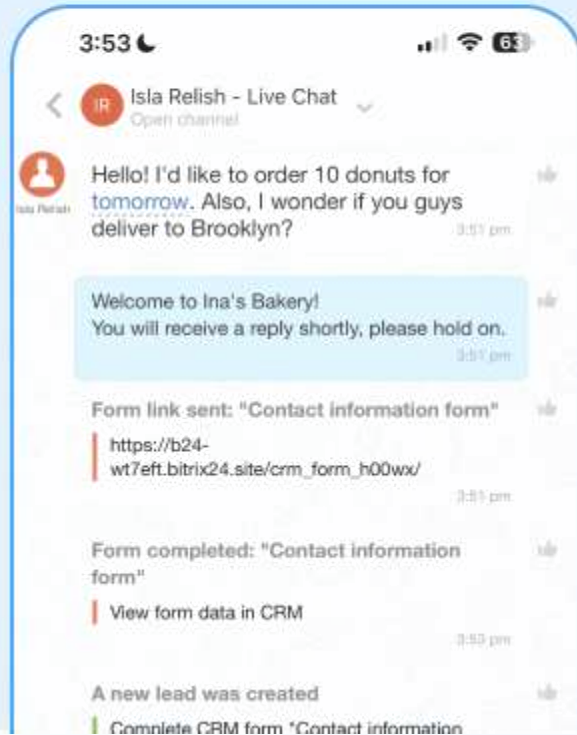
3:53

63

IR Isla Relish - Live Chat
Open channel

Isla Relish

Hello! I'd like to order 10 donuts for tomorrow. Also, I wonder if you guys deliver to Brooklyn?
3:51 pm

Welcome to Ina's Bakery!
You will receive a reply shortly, please hold on.
3:51 pm

Form link sent: "Contact information form"
https://b24-wt7eft.bitrix24.site/crm_form_h00wx/
3:51 pm

Form completed: "Contact information form"
View form data in CRM
3:53 pm

A new lead was created
Complete CRM form "Contact information